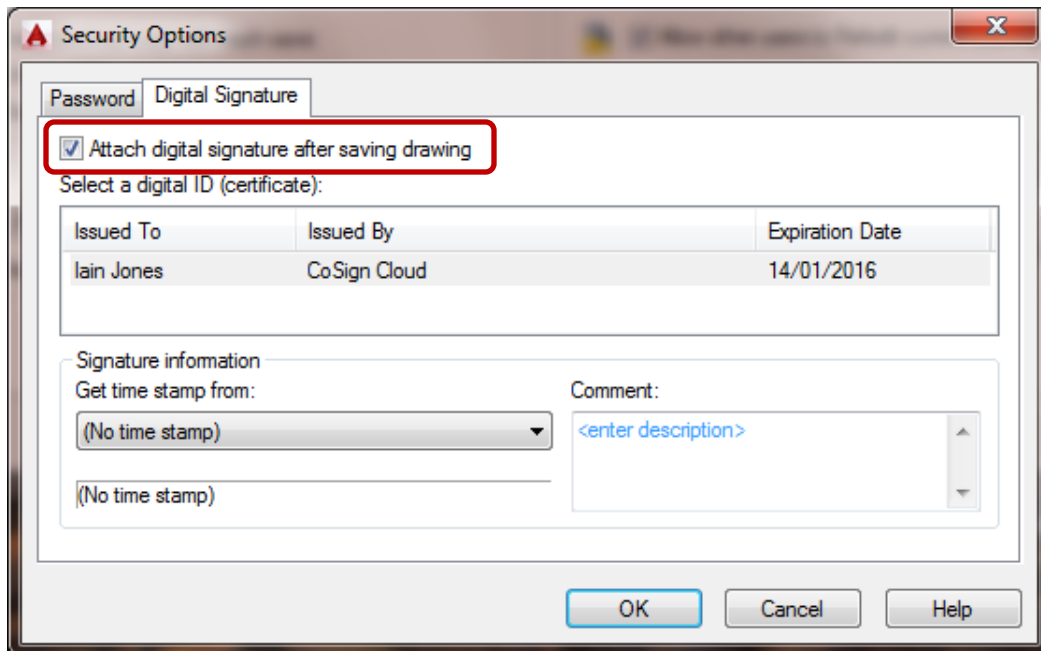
Security Options

Password

Digital Signature

Attach digital signature after saving drawing

Select a digital ID (certificate):

| Issued To | Issued By | Expiration Date |
|---|---|---|
| Iain Jones | CoSign Cloud | 14/01/2016 |

Signature information

Get time stamp from:

(No time stamp)

(No time stamp)

Comment:

<enter description>

OK

Cancel

Help